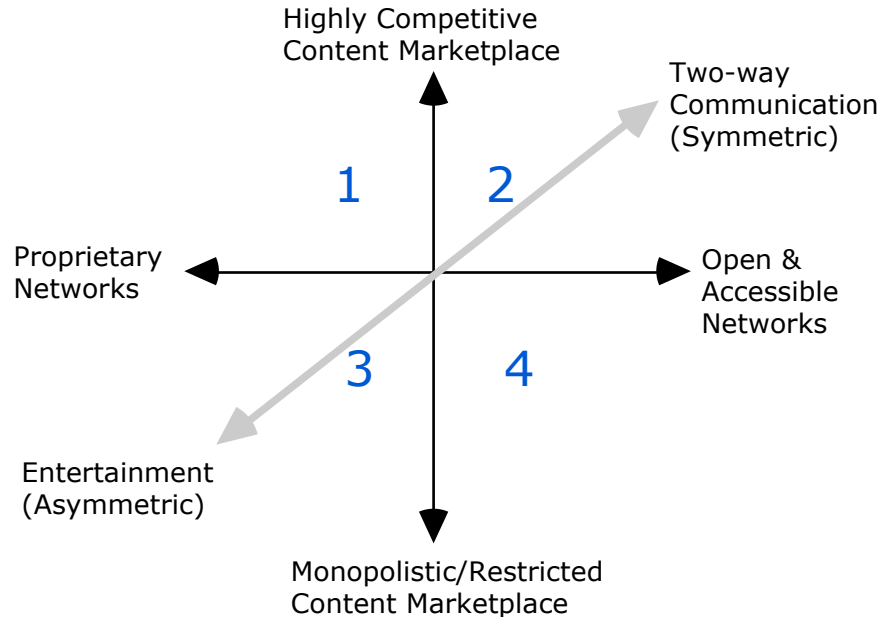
Highly Competitive Content Marketplace

Two-way Communication (Symmetric)

1

2

Proprietary Networks

Open & Accessible Networks

3

4

Entertainment (Asymmetric)

Monopolistic/Restricted Content Marketplace